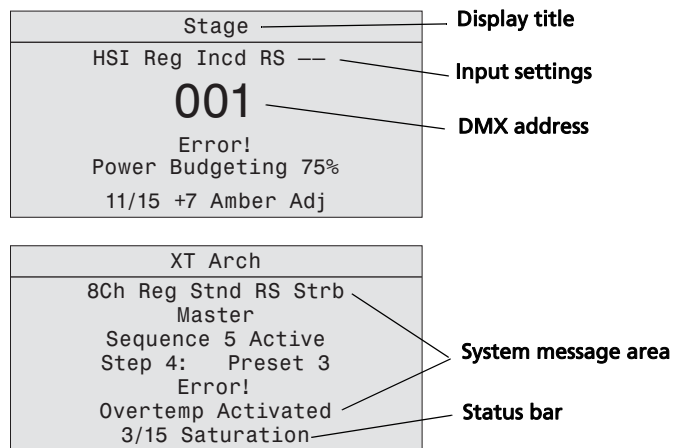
Stage

HSI Reg Incd RS ––

001

Error!
Power Budgeting 75%

11/15 +7 Amber Adj

Display title

Input settings

DMX address

XT Arch

8Ch Reg Stnd RS Strb
Master
Sequence 5 Active
Step 4: Preset 3
Error!
Overtemp Activated
3/15 Saturation

System message area

Status bar